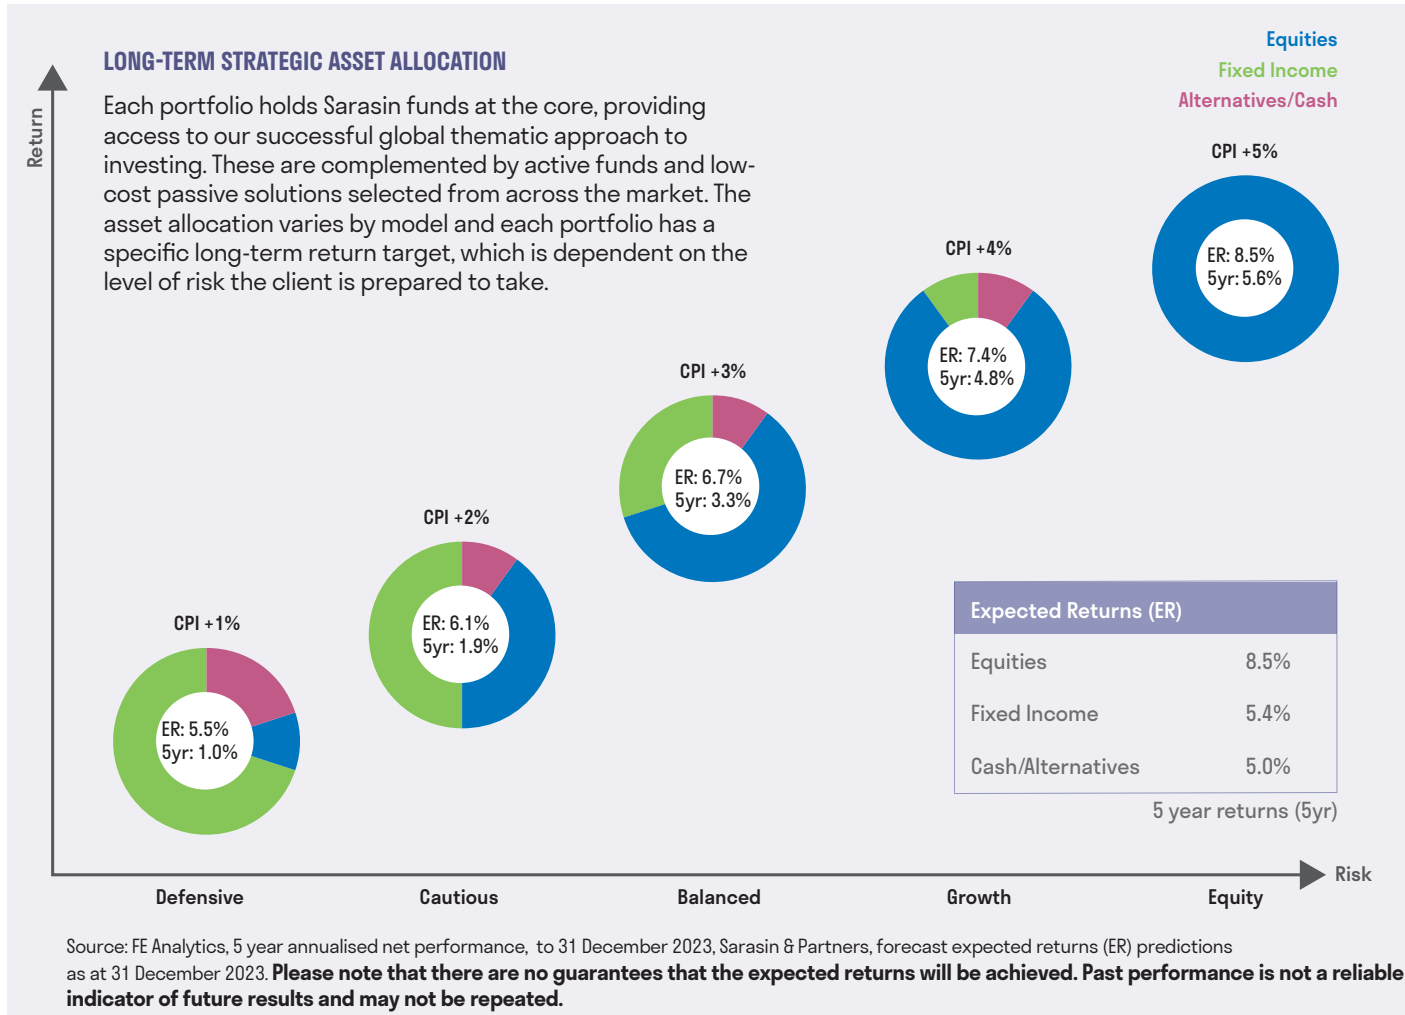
LONG-TERM STRATEGIC ASSET ALLOCATION

Each portfolio holds Sarasin funds at the core, providing access to our successful global thematic approach to investing. These are complemented by active funds and low-cost passive solutions selected from across the market. The asset allocation varies by model and each portfolio has a specific long-term return target, which is dependent on the level of risk the client is prepared to take.

Equities
Fixed Income
Alternatives/Cash

Return

CPI +5%
ER: 8.5%
5yr: 5.6%

CPI +4%
ER: 7.4%
5yr: 4.8%

CPI +3%
ER: 6.7%
5yr: 3.3%

CPI +2%
ER: 6.1%
5yr: 1.9%

CPI +1%
ER: 5.5%
5yr: 1.0%

| Expected Returns (ER) | |
|---|---|
| Equities | 8.5% |
| Fixed Income | 5.4% |
| Cash/Alternatives | 5.0% |

5 year returns (5yr)

Risk

Defensive Cautious Balanced Growth Equity

Source: FE Analytics, 5 year annualised net performance, to 31 December 2023, Sarasin & Partners, forecast expected returns (ER) predictions as at 31 December 2023. **Please note that there are no guarantees that the expected returns will be achieved. Past performance is not a reliable indicator of future results and may not be repeated.**